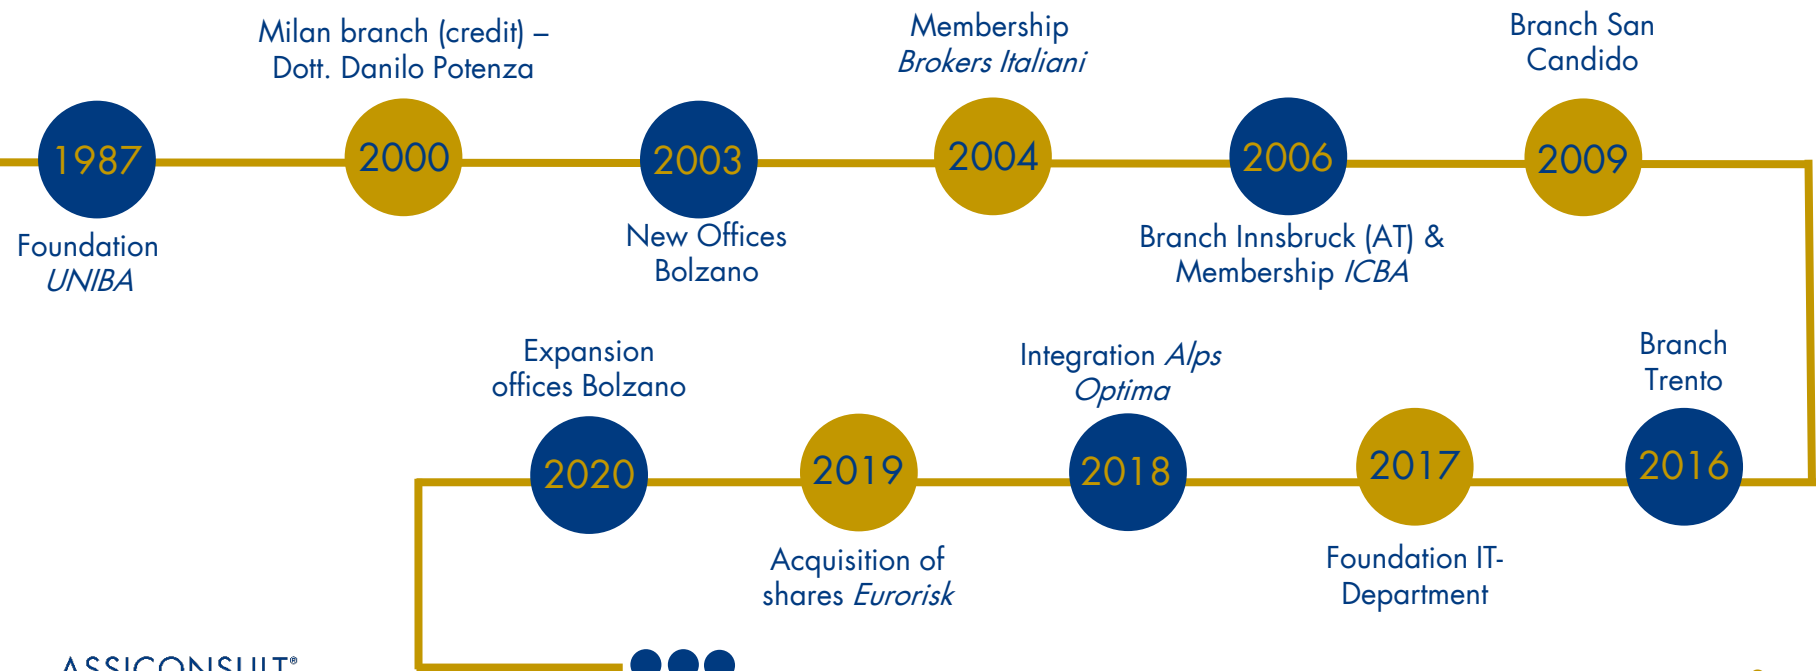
Milan branch (credit) – Dott. Danilo Potenza

Membership *Brokers Italiani*

Branch San Candido

1987

2000

2003

2004

2006

2009

Foundation *UNIBA*

New Offices Bolzano

Branch Innsbruck (AT) & Membership *ICBA*

Expansion offices Bolzano

Integration *Alps Optima*

Branch Trento

2020

2019

2018

2017

2016

Acquisition of shares *Eurorisk*

Foundation IT-Department

ASSICONSULT®